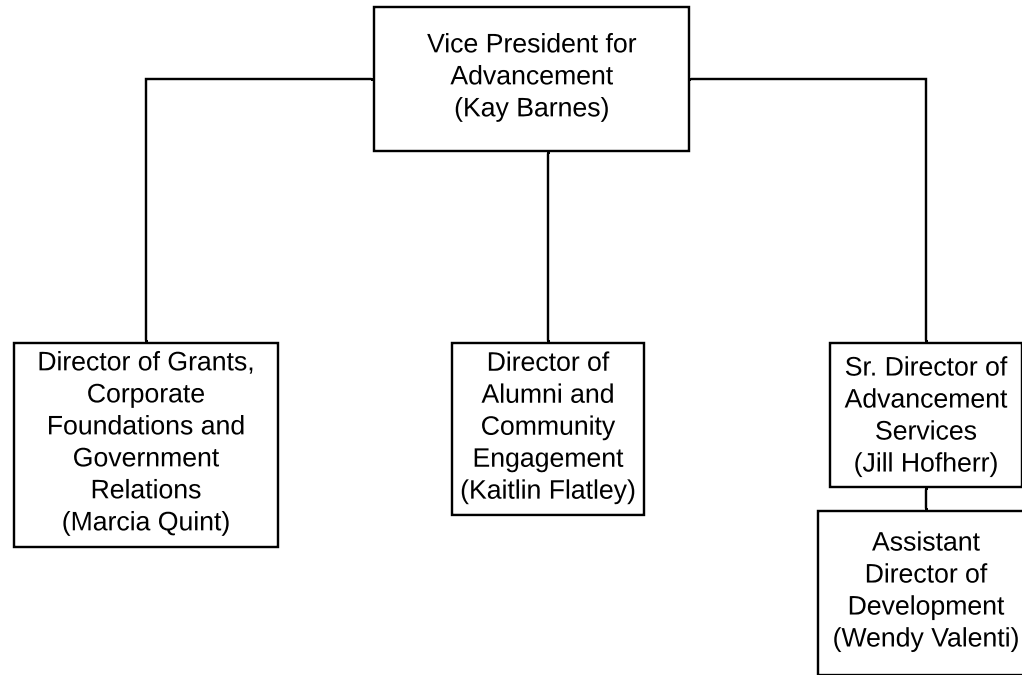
Vice President for Advancement
(Kay Barnes)

Director of Grants, Corporate Foundations and Government Relations
(Marcia Quint)

Director of Alumni and Community Engagement
(Kaitlin Flatley)

Sr. Director of Advancement Services
(Jill Hofherr)

Assistant Director of Development
(Wendy Valenti)